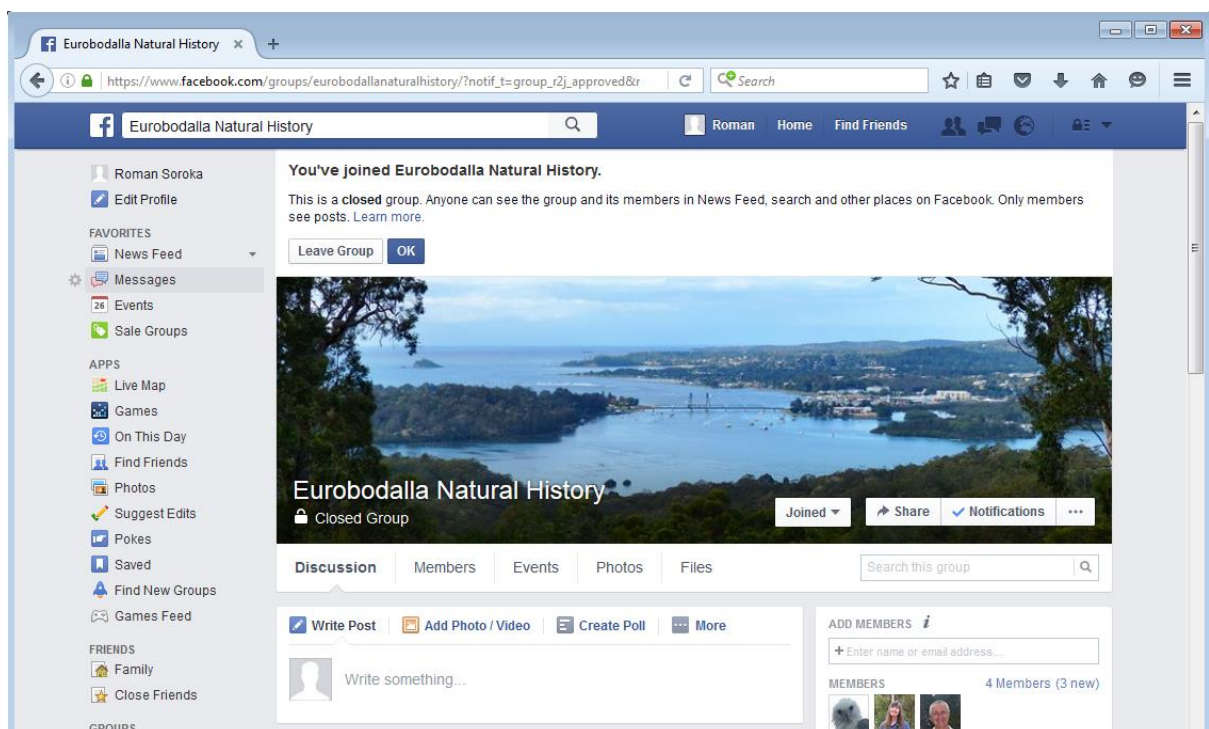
Eurobodalla Natural History ×

https://www.facebook.com/groups/eurobodallanaturalhistory/?notif_t=group_r2j_approved&r

Search

Eurobodalla Natural History

Roman Home Find Friends

Roman Soroka
Edit Profile

FAVORITES
News Feed
Messages
26 Events
Sale Groups

APPS
Live Map
Games
On This Day
Find Friends
Photos
Suggest Edits
Pokes
Saved
Find New Groups
Games Feed

FRIENDS
Family
Close Friends

GROUPS

You've joined Eurobodalla Natural History.

This is a closed group. Anyone can see the group and its members in News Feed, search and other places on Facebook. Only members see posts. Learn more.

Leave Group OK

Eurobodalla Natural History
Closed Group

Joined Share Notifications ···

Discussion Members Events Photos Files

Search this group

Write Post Add Photo / Video Create Poll More

Write something...

ADD MEMBERS
+ Enter name or email address...

MEMBERS 4 Members (3 new)